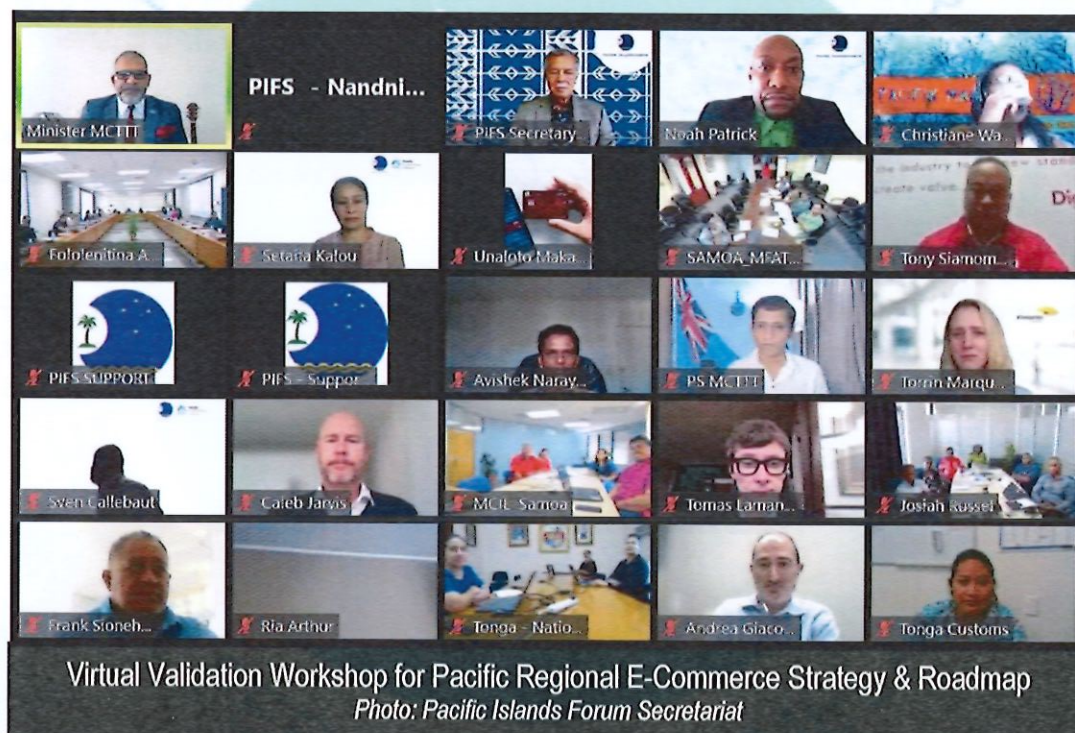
Minister MCTTT

PIFS - Nandni...

PIFS Secretary...

Noah Patrick

Christiane Wa...

Fololenitina A...

Setaita Kalou

Unaloto Maka...

SAMOA_MFAT...

the industry to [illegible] new stand
create value

Di

Tony Siamom...

PIFS SUPPORT

PIFS - Suppor...

Avishek Naray...

PS MCTTT

Toran Marqu...

Sven Callebaut

Caleb Jarvis

MCIL Samoa

Tomas Laman...

Josiah Russel

Frank Sioneh...

Ria Arthur

Tonga - Natio...

Andrea Giaco...

Tonga Customs

Virtual Validation Workshop for Pacific Regional E-Commerce Strategy & Roadmap
Photo: Pacific Islands Forum Secretariat